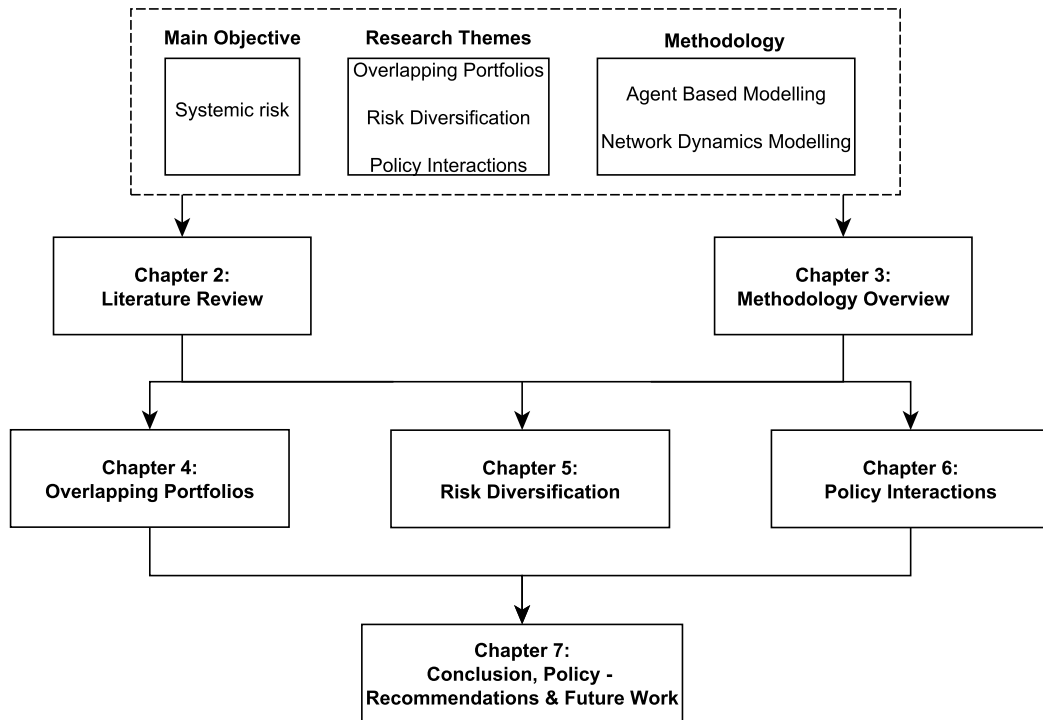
Main Objective

Systemic risk

Research Themes

Overlapping Portfolios

Risk Diversification

Policy Interactions

Methodology

Agent Based Modelling

Network Dynamics Modelling

Chapter 2:
Literature Review

Chapter 3:
Methodology Overview

Chapter 4:
Overlapping Portfolios

Chapter 5:
Risk Diversification

Chapter 6:
Policy Interactions

Chapter 7:
Conclusion, Policy - Recommendations & Future Work